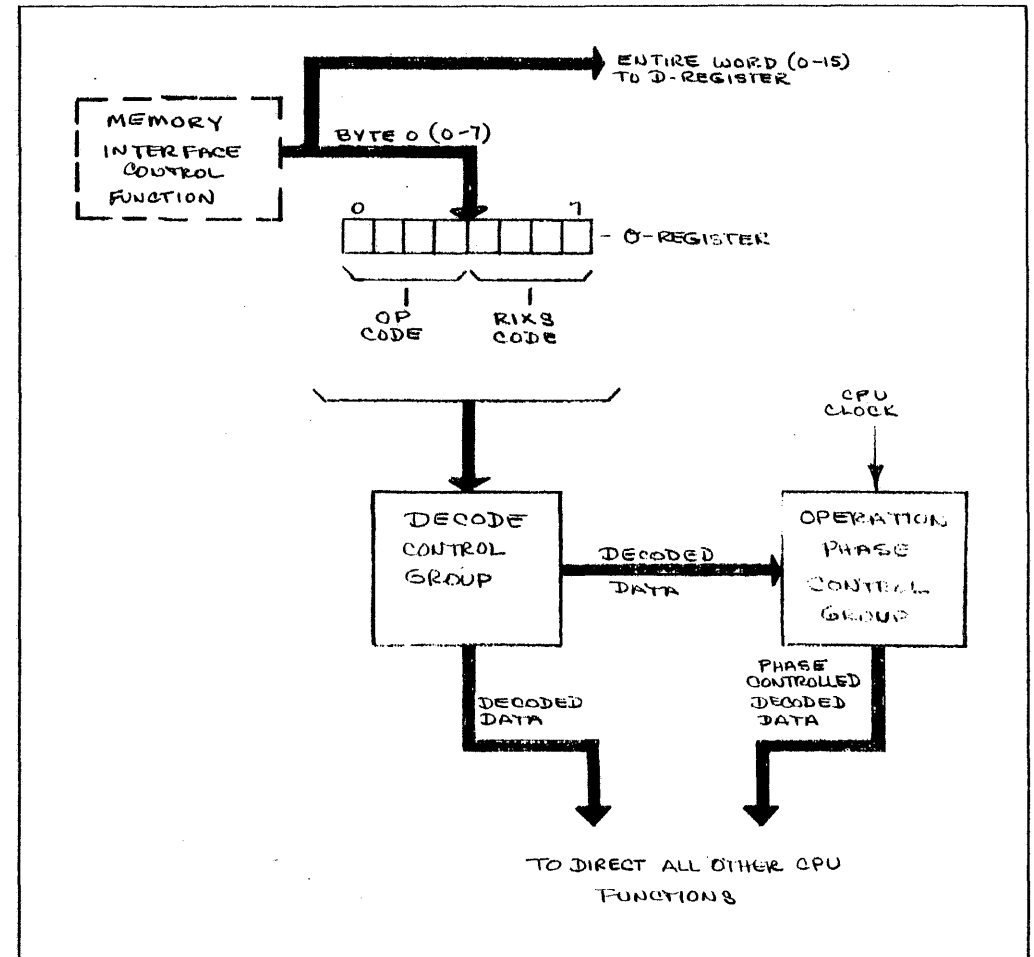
ENTIRE WORD (0-15) TO D-REGISTER

MEMORY INTERFACE CONTROL FUNCTION

BYTE 0 (0-7)

0

7

O-REGISTER

OP CODE

RIXS CODE

CPU CLOCK

DECODE CONTROL GROUP

DECODED DATA

OPERATION PHASE CONTROL GROUP

DECODED DATA

PHASE CONTROLLED DECODED DATA

TO DIRECT ALL OTHER CPU FUNCTIONS